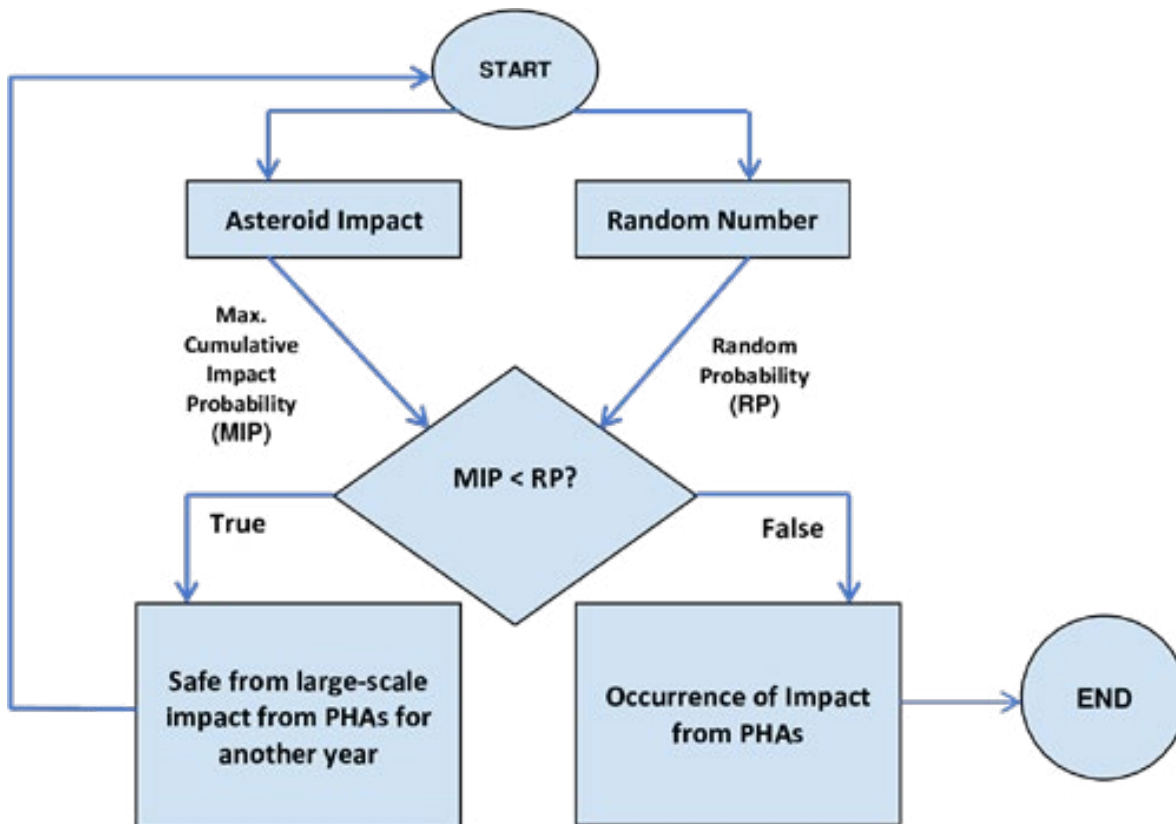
START

Asteroid Impact

Random Number

Max. Cumulative Impact Probability (MIP)

Random Probability (RP)

MIP < RP?

True

False

Safe from large-scale impact from PHAs for another year

Occurrence of Impact from PHAs

END